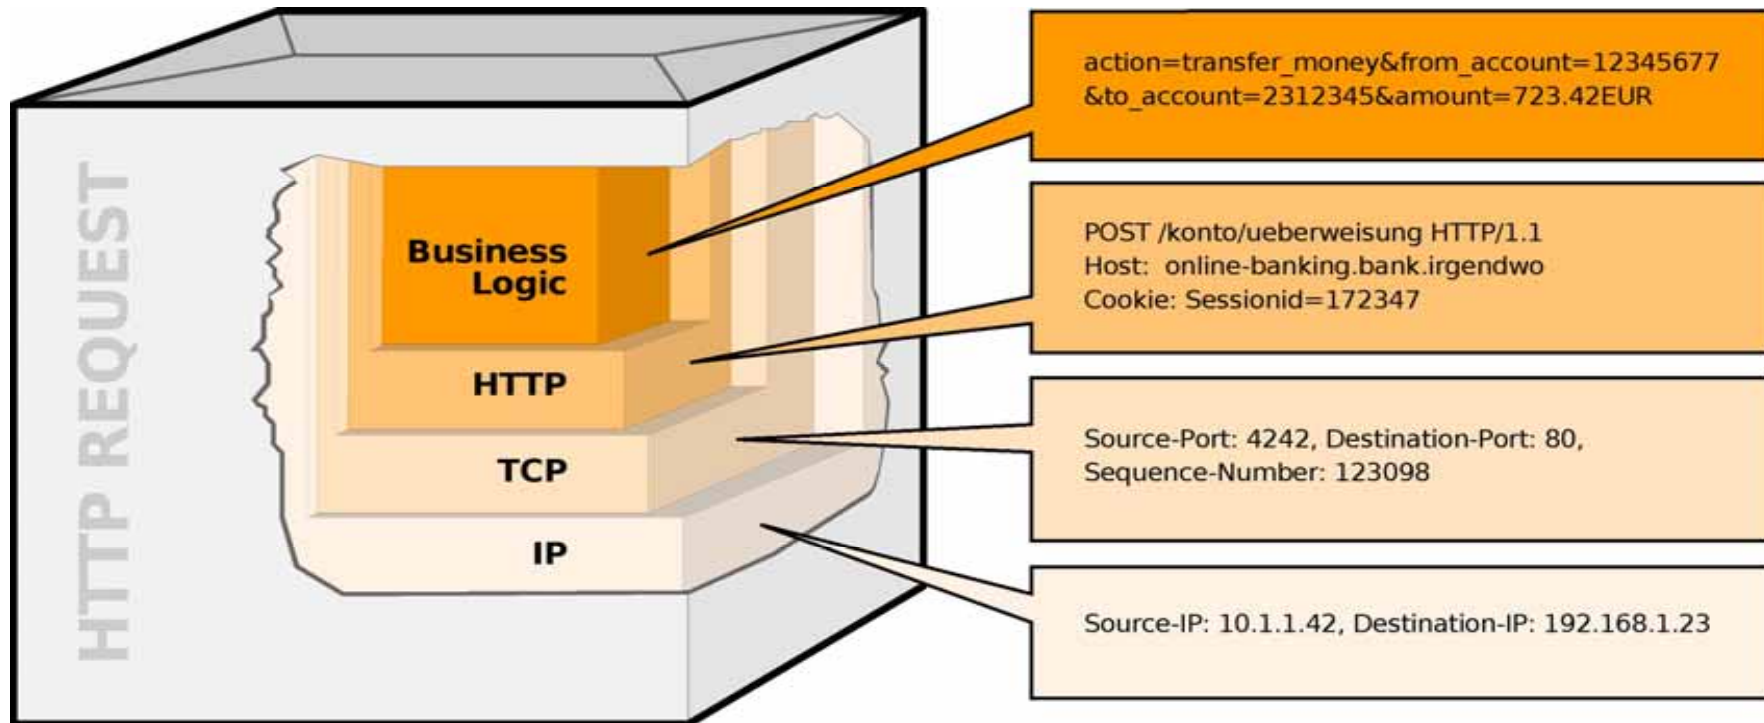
HTTP REQUEST

Business Logic

HTTP

TCP

IP

action=transfer_money&from_account=12345677 &to_account=2312345&amount=723.42EUR

POST /konto/ueberweisung HTTP/1.1
Host: online-banking.bank.irgendwo
Cookie: Sessionid=172347

Source-Port: 4242, Destination-Port: 80, Sequence-Number: 123098

Source-IP: 10.1.1.42, Destination-IP: 192.168.1.23